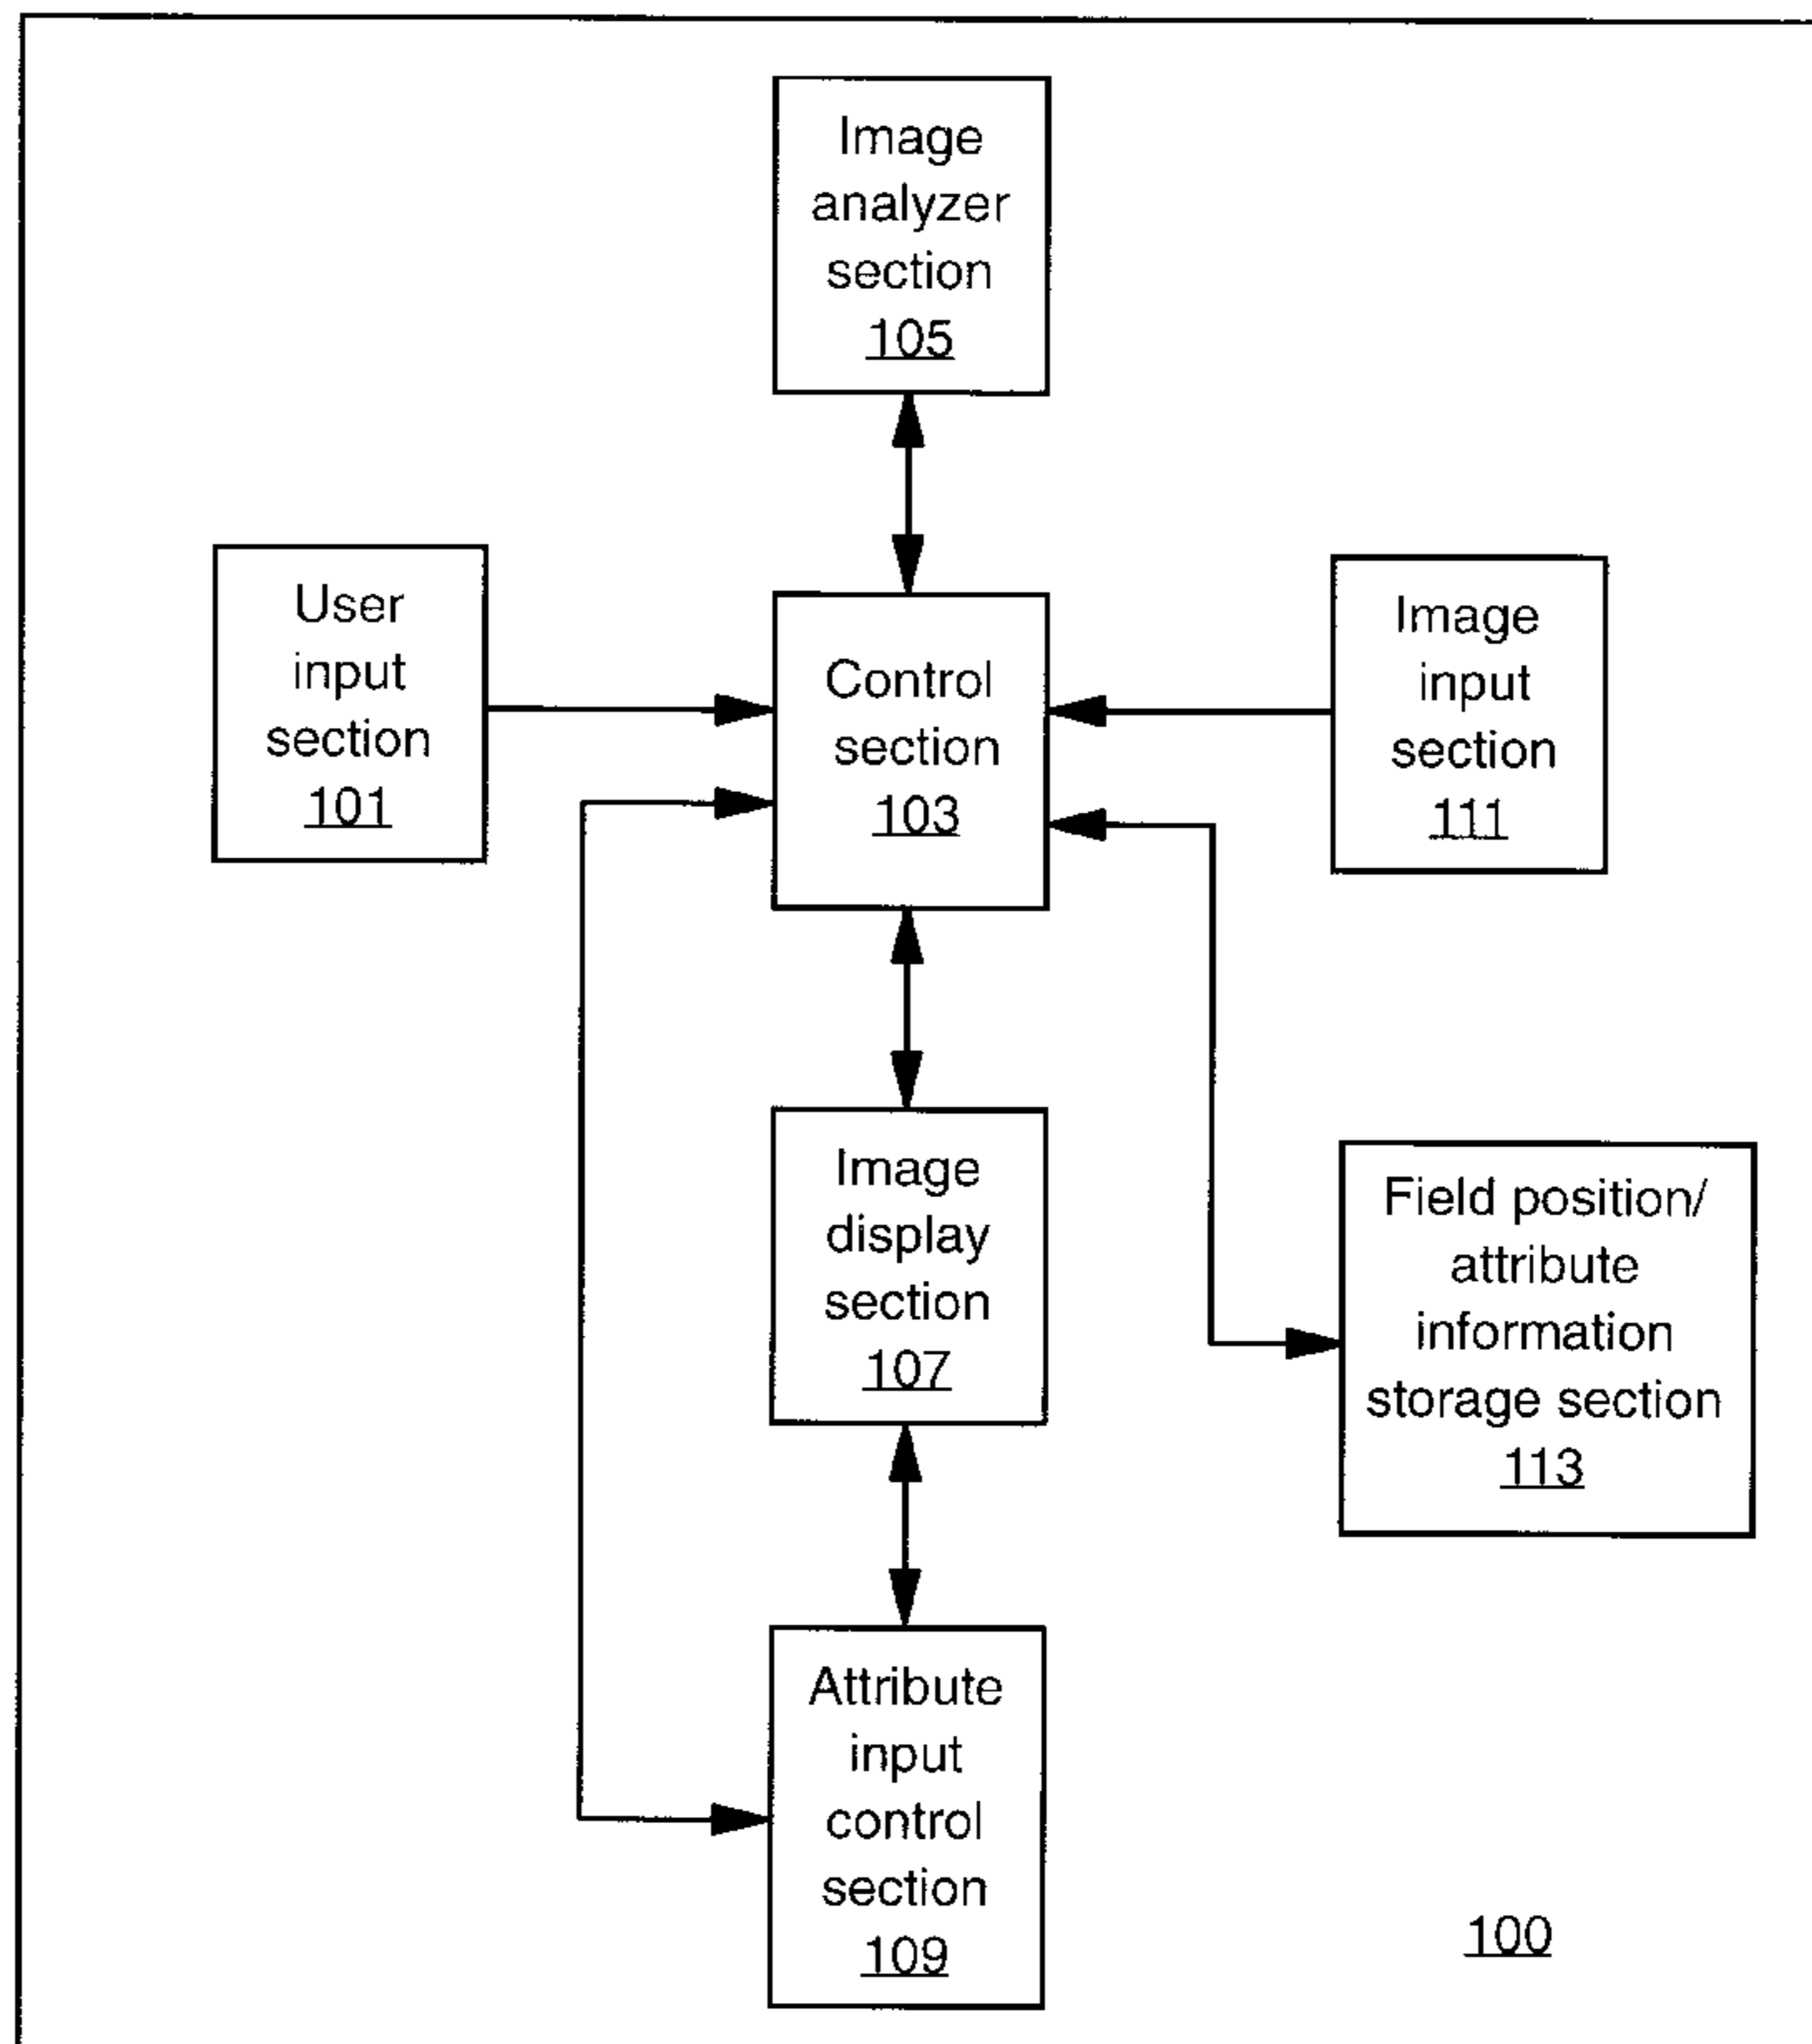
Image analyzer section 105

User input section 101

Control section 103

Image input section 111

Image display section 107

Field position/ attribute information storage section 113

Attribute input control section 109

100